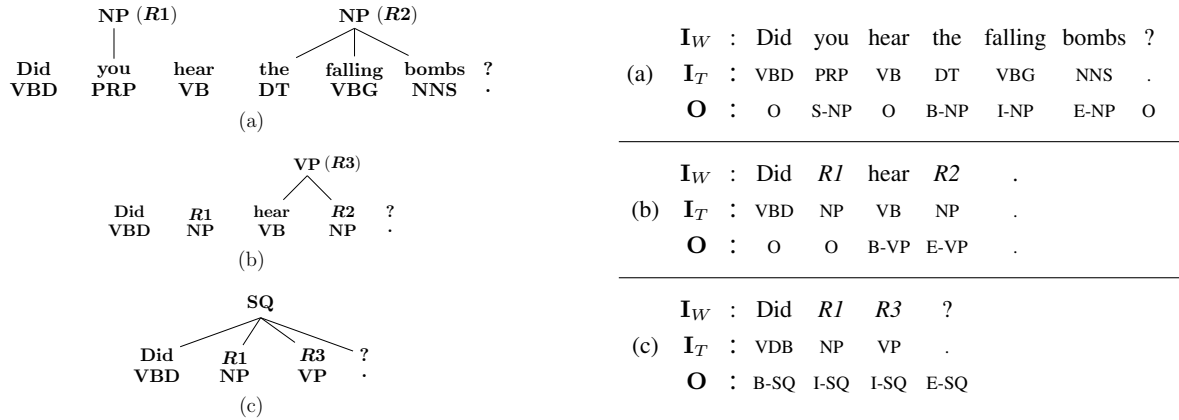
NP ($R1$) NP ($R2$)

Did you hear the falling bombs ?
VBD PRP VB DT VBG NNS .

(a)

VP ($R3$)

Did $R1$ hear $R2$ ?
VBD NP VB NP .

(b)

SQ

Did $R1$ $R3$ ?
VBD NP VP .

(c)

| | | | | | | | | | |
|---|---|---|---|---|---|---|---|---|---|
| (a) | $\mathbf{I}_W$ | : | Did | you | hear | the | falling | bombs | ? |
| | $\mathbf{I}_T$ | : | VBD | PRP | VB | DT | VBG | NNS | . |
| | $\mathbf{O}$ | : | O | S-NP | O | B-NP | I-NP | E-NP | O |
| (b) | $\mathbf{I}_W$ | : | Did | $R1$ | hear | $R2$ | . | | |
| | $\mathbf{I}_T$ | : | VBD | NP | VB | NP | . | | |
| | $\mathbf{O}$ | : | O | O | B-VP | E-VP | . | | |
| (c) | $\mathbf{I}_W$ | : | Did | $R1$ | $R3$ | ? | | | |
| | $\mathbf{I}_T$ | : | VDB | NP | VP | . | | | |
| | $\mathbf{O}$ | : | B-SQ | I-SQ | I-SQ | E-SQ | | | |